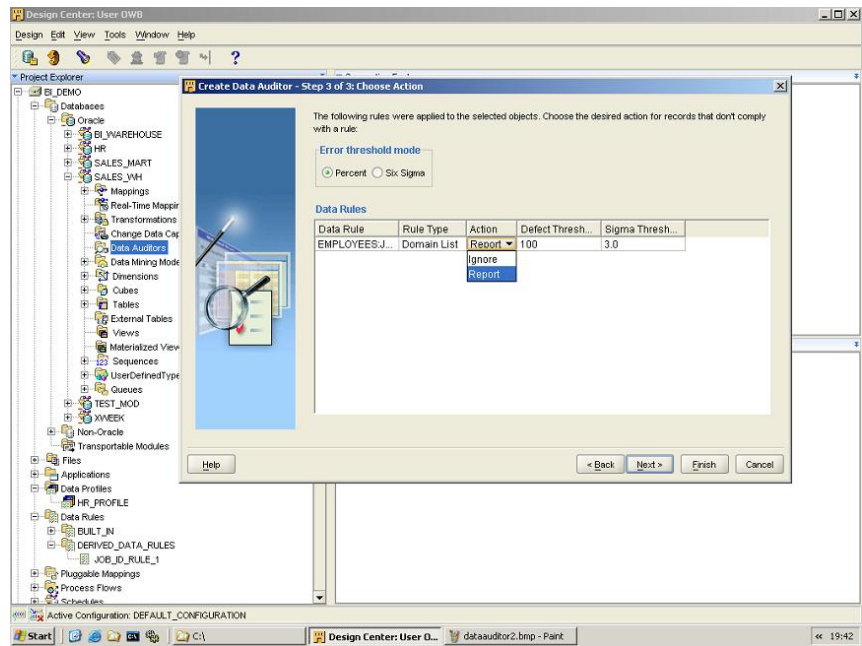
Design Center: User OWB

Design Edit View Tools Window Help

?

Project Explorer

BI_DEMO
Databases
Oracle
BI_WAREHOUSE
HR
SALES_MART
SALES_WH
Mappings
Real-Time Mappin
Transformations
Change Data Cap
Data Auditors
Data Mining Mode
Dimensions
Cubes
Tables
External Tables
Views
Materialized View
Sequences
UserDefinedType
Queues
TEST_MOD
XWEEK
Non-Oracle
Transportable Modules
Files
Applications
Data Profiles
HR_PROFILE
Data Rules
BUILT_IN
DERIVED_DATA_RULES
JOB_ID_RULE_1
Pluggable Mappings
Process Flows
Schedules

Create Data Auditor - Step 3 of 3: Choose Action

The following rules were applied to the selected objects. Choose the desired action for records that don't comply with a rule:

Error threshold mode

Percent Six Sigma

Data Rules

| Data Rule | Rule Type | Action | Defect Thresh... | Sigma Thresh... |
|---|---|---|---|---|
| EMPLOYEES:J... | Domain List | Report | 100 | 3.0 |

Ignore
Report

Help

< Back Next > Finish Cancel

Active Configuration: DEFAULT_CONFIGURATION

Start C:\ Design Center: User O... dataauditor2.bmp - Paint « 19:42